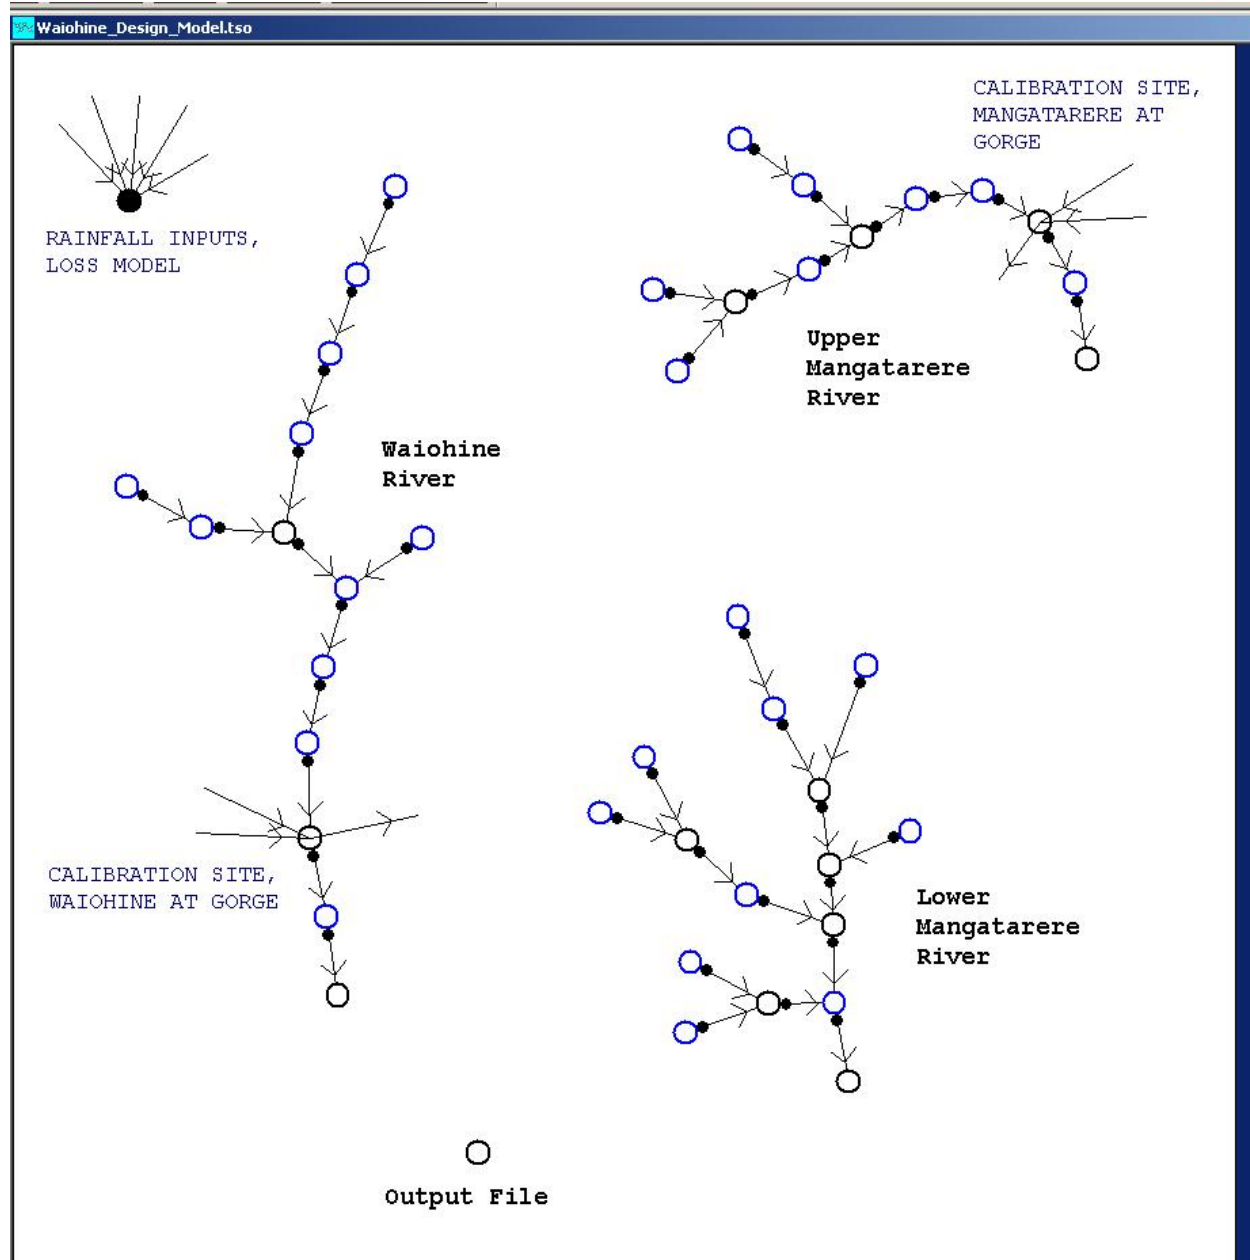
Waiohine_Design_Model.tso

RAINFALL INPUTS, LOSS MODEL

CALIBRATION SITE, MANGATARERE AT GORGE

Upper Mangatarere River

Waiohine River

CALIBRATION SITE, WAIOHINE AT GORGE

Lower Mangatarere River

Output File